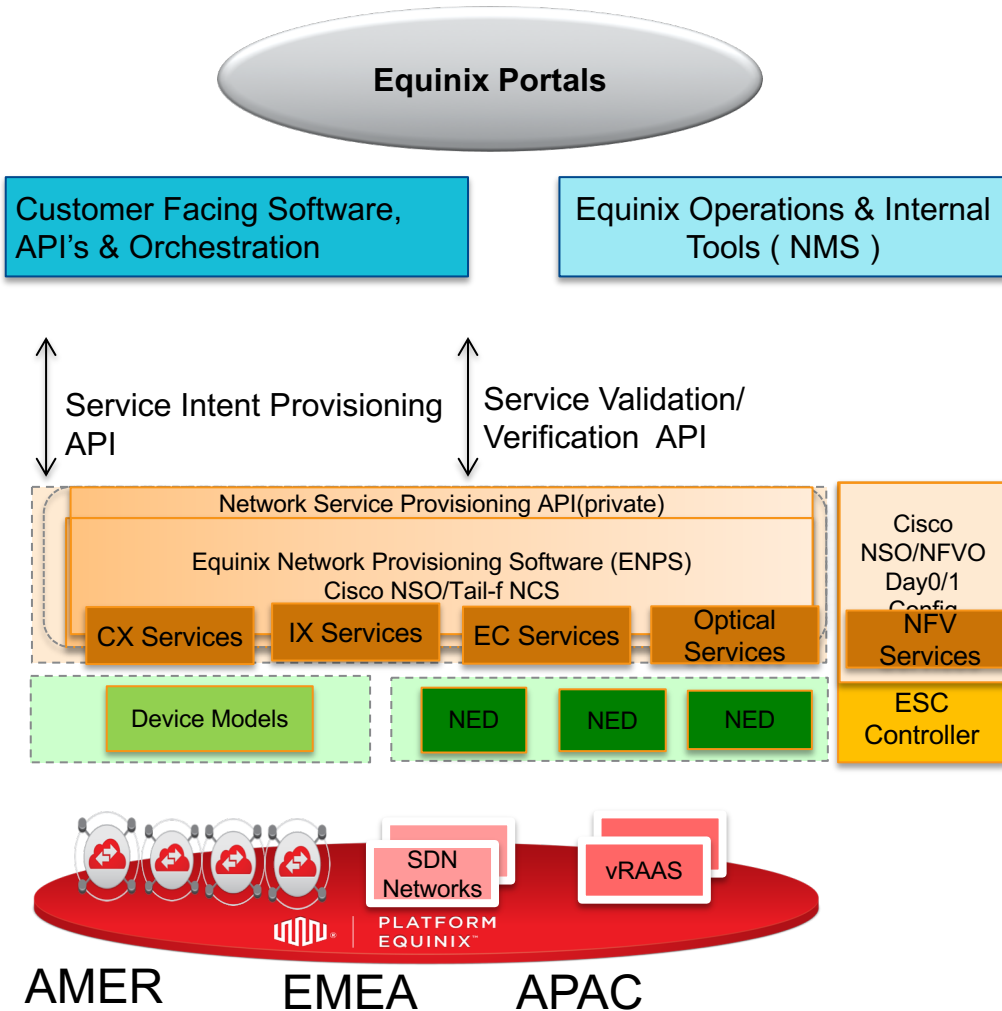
Equinix Portals

Customer Facing Software, API's & Orchestration

Equinix Operations & Internal Tools ( NMS )

Service Intent Provisioning API

Service Validation/ Verification API

Network Service Provisioning API(private)

Equinix Network Provisioning Software (ENPS) Cisco NSO/Tail-f NCS

CX Services

IX Services

EC Services

Optical Services

Cisco NSO/NFVO Day0/1 Config

NFV Services

ESC Controller

Device Models

NED

NED

NED

SDN Networks

vRAAS

PLATFORM EQUINIX

AMER

EMEA

APAC